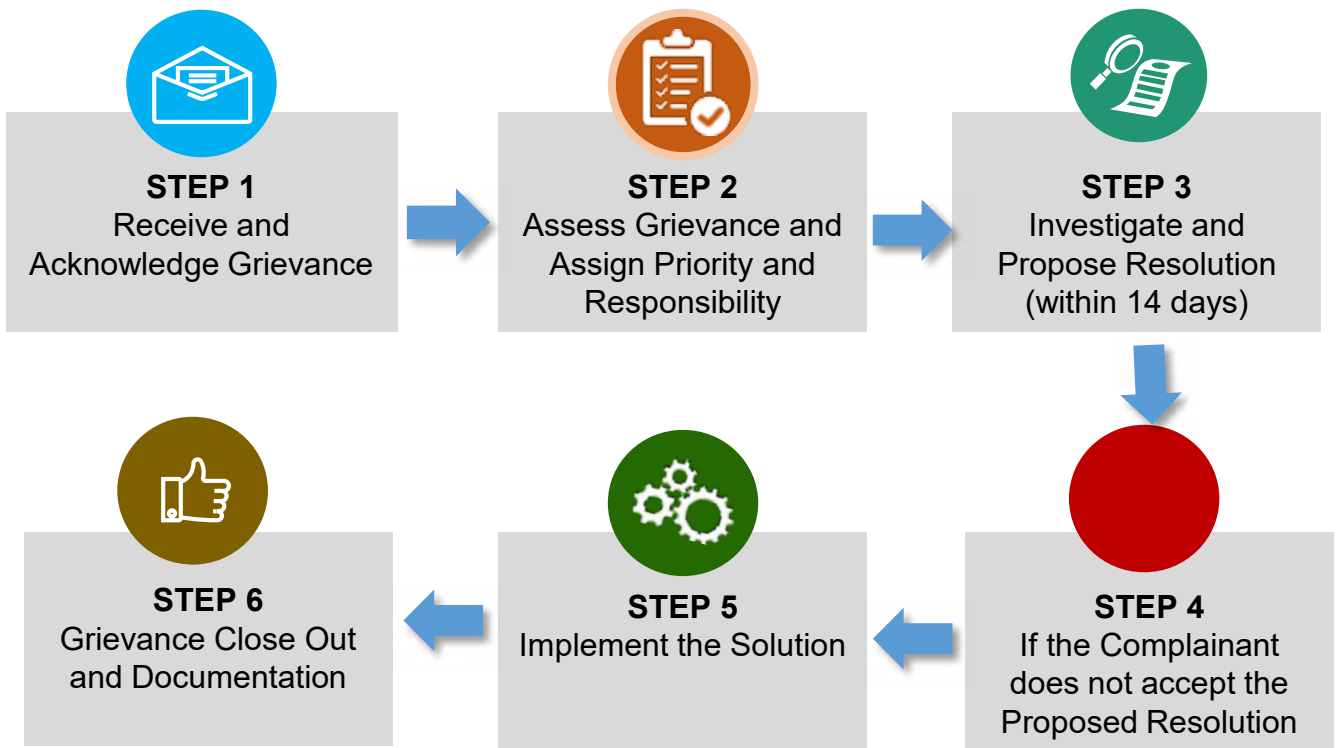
STEP 1
Receive and Acknowledge Grievance

STEP 2
Assess Grievance and Assign Priority and Responsibility

STEP 3
Investigate and Propose Resolution (within 14 days)

STEP 4
If the Complainant does not accept the Proposed Resolution

STEP 5
Implement the Solution

STEP 6
Grievance Close Out and Documentation